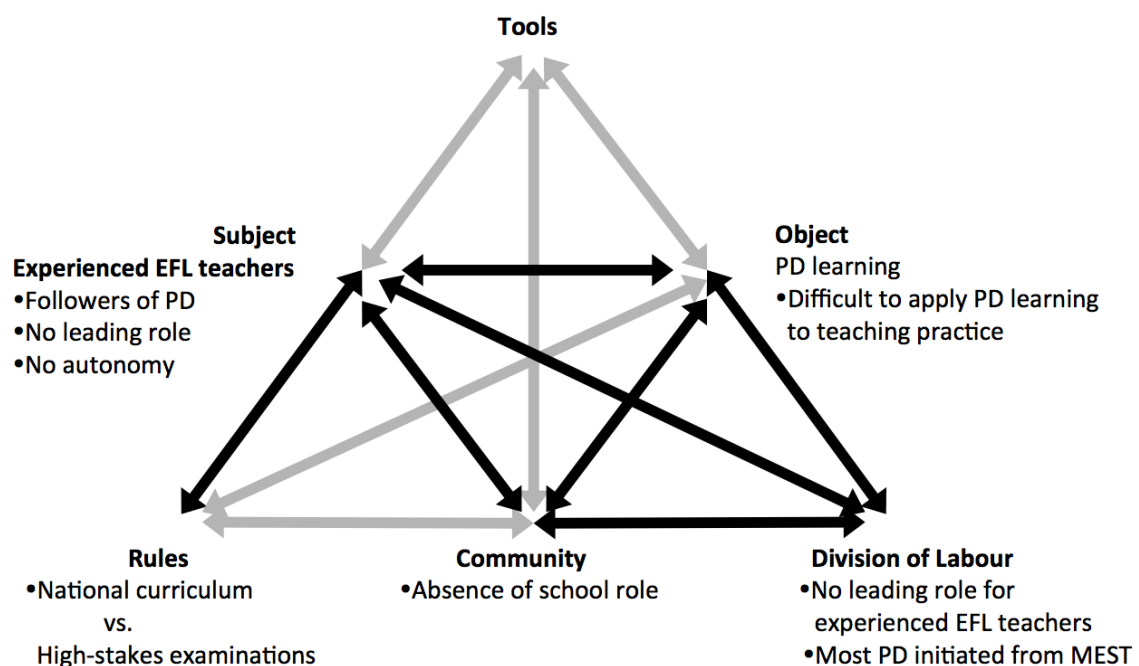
Tools

Subject
Experienced EFL teachers
•Followers of PD
•No leading role
•No autonomy

Object
PD learning
•Difficult to apply PD learning to teaching practice

Rules
•National curriculum
vs.
High-stakes examinations

Community
•Absence of school role

Division of Labour
•No leading role for experienced EFL teachers
•Most PD initiated from MEST